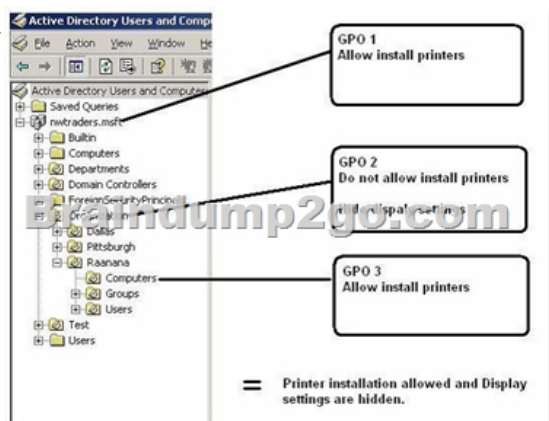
Active Directory Users and Comp

File Action View Window He

Active Directory Users and Computer

Saved Queries

nwtraders.msft

Builtin

Computers

Departments

Domain Controllers

ForeignSecurityPrincip

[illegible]

Dallas

Pittsburgh

Raanana

Computers

Groups

Users

Test

Users

GPO 1
Allow install printers

GPO 2
Do not allow install printers

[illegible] display settings

GPO 3
Allow install printers

=

Printer installation allowed and Display settings are hidden.

Braindump2go.com